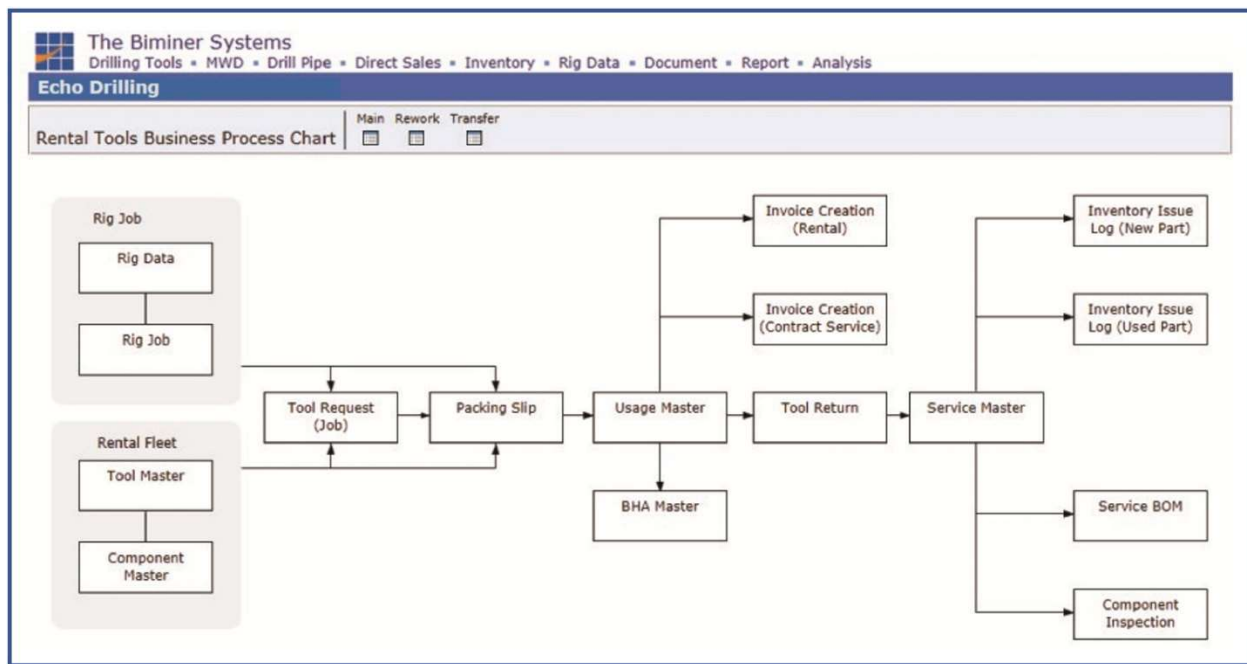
The Biminer Systems
Drilling Tools • MWD • Drill Pipe • Direct Sales • Inventory • Rig Data • Document • Report • Analysis

Echo Drilling

Rental Tools Business Process Chart | Main Rework Transfer

Rig Job
Rig Data
Rig Job

Rental Fleet
Tool Master
Component Master

Tool Request (Job)
Packing Slip
Usage Master
BHA Master
Invoice Creation (Rental)
Invoice Creation (Contract Service)
Tool Return
Service Master
Inventory Issue Log (New Part)
Inventory Issue Log (Used Part)
Service BOM
Component Inspection